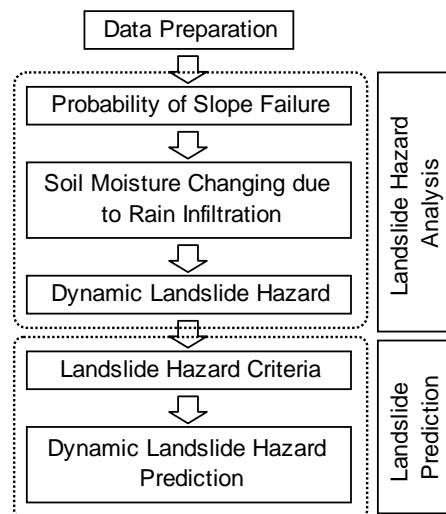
Data Preparation

Probability of Slope Failure

Soil Moisture Changing due to Rain Infiltration

Dynamic Landslide Hazard

Landslide Hazard Analysis

Landslide Hazard Criteria

Dynamic Landslide Hazard Prediction

Landslide Prediction